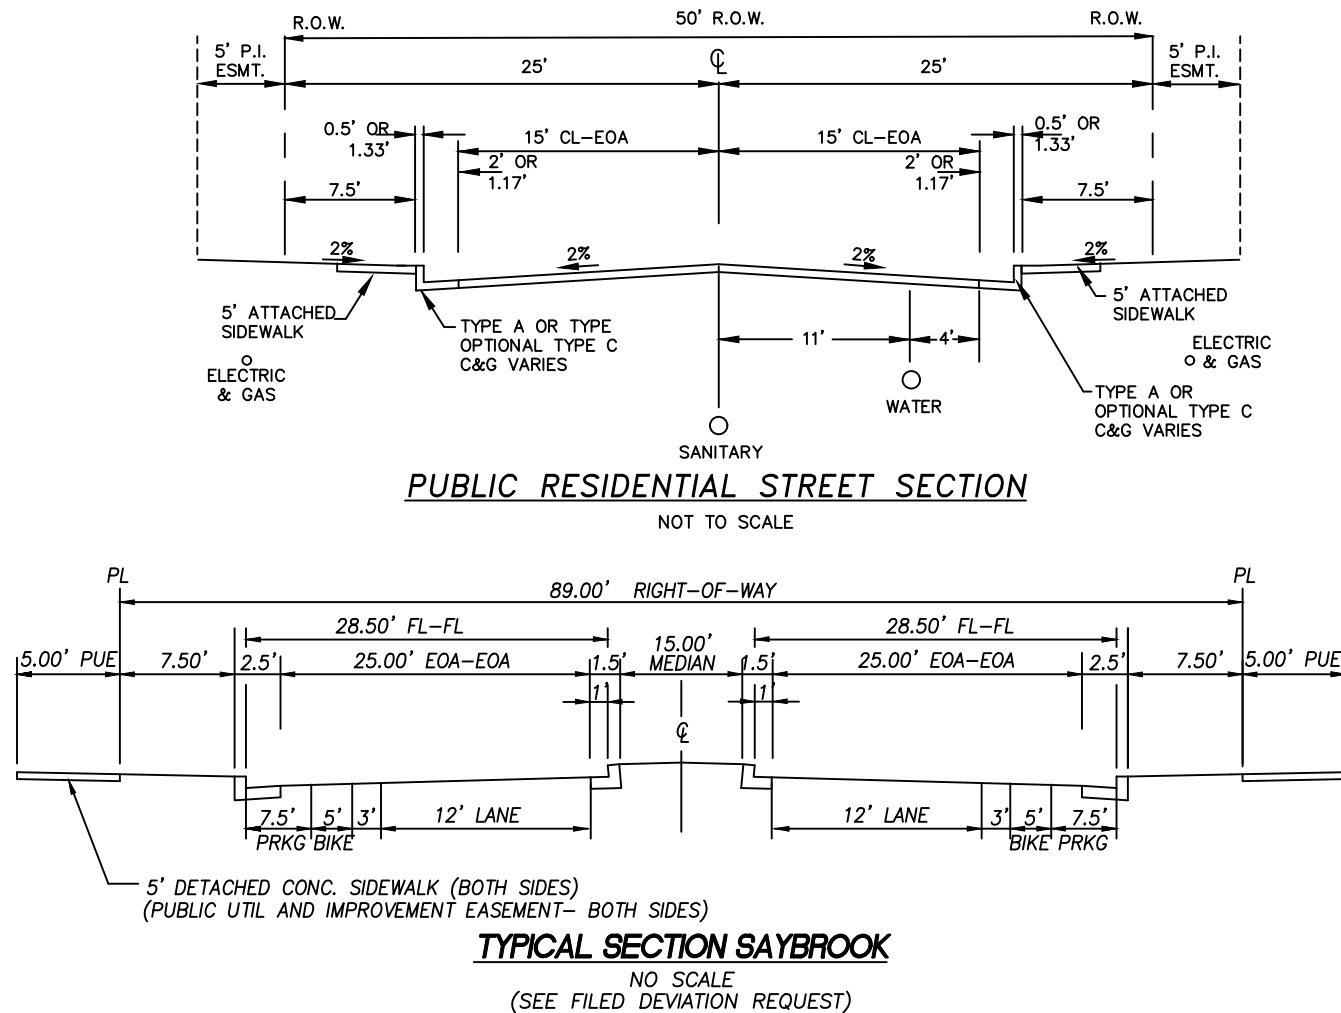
R.O.W. 50' R.O.W. R.O.W.

5' P.I. ESMT. 25' ℄ 25' 5' P.I. ESMT.

0.5' OR 1.33' 15' CL-EOA 15' CL-EOA 0.5' OR 1.33'

2' OR 1.17' 2' OR 1.17'

7.5' 7.5'

2% 2% 2% 2%

5' ATTACHED SIDEWALK

TYPE A OR TYPE OPTIONAL TYPE C C&G VARIES

11' 4'

5' ATTACHED SIDEWALK

ELECTRIC & GAS

ELECTRIC & GAS

WATER

SANITARY

TYPE A OR OPTIONAL TYPE C C&G VARIES

PUBLIC RESIDENTIAL STREET SECTION

NOT TO SCALE

PL PL

89.00' RIGHT-OF-WAY

28.50' FL-FL 28.50' FL-FL

5.00' PUE 7.50' 2.5' 25.00' EOA-EOA 1.5' 15.00' MEDIAN 1.5' 25.00' EOA-EOA 2.5' 7.50' 5.00' PUE

1' 1'

℄

7.5' 5' 3' 12' LANE 12' LANE 3' 5' 7.5'

PRKG BIKE BIKE PRKG

5' DETACHED CONC. SIDEWALK (BOTH SIDES)
(PUBLIC UTIL AND IMPROVEMENT EASEMENT- BOTH SIDES)

TYPICAL SECTION SAYBROOK

NO SCALE
(SEE FILED DEVIATION REQUEST)